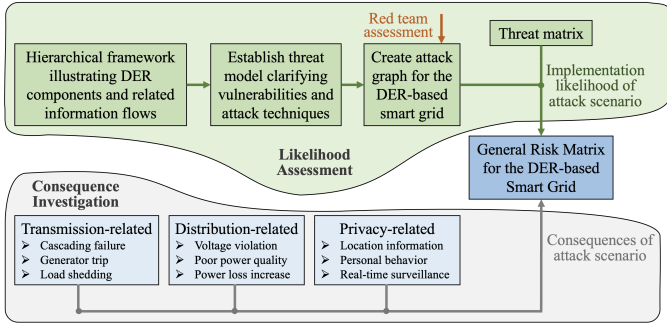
Red team assessment

Hierarchical framework illustrating DER components and related information flows

Establish threat model clarifying vulnerabilities and attack techniques

Create attack graph for the DER-based smart grid

Threat matrix

Implementation likelihood of attack scenario

Likelihood Assessment

General Risk Matrix for the DER-based Smart Grid

Consequence Investigation

Transmission-related
➢ Cascading failure
➢ Generator trip
➢ Load shedding

Distribution-related
➢ Voltage violation
➢ Poor power quality
➢ Power loss increase

Privacy-related
➢ Location information
➢ Personal behavior
➢ Real-time surveillance

Consequences of attack scenario